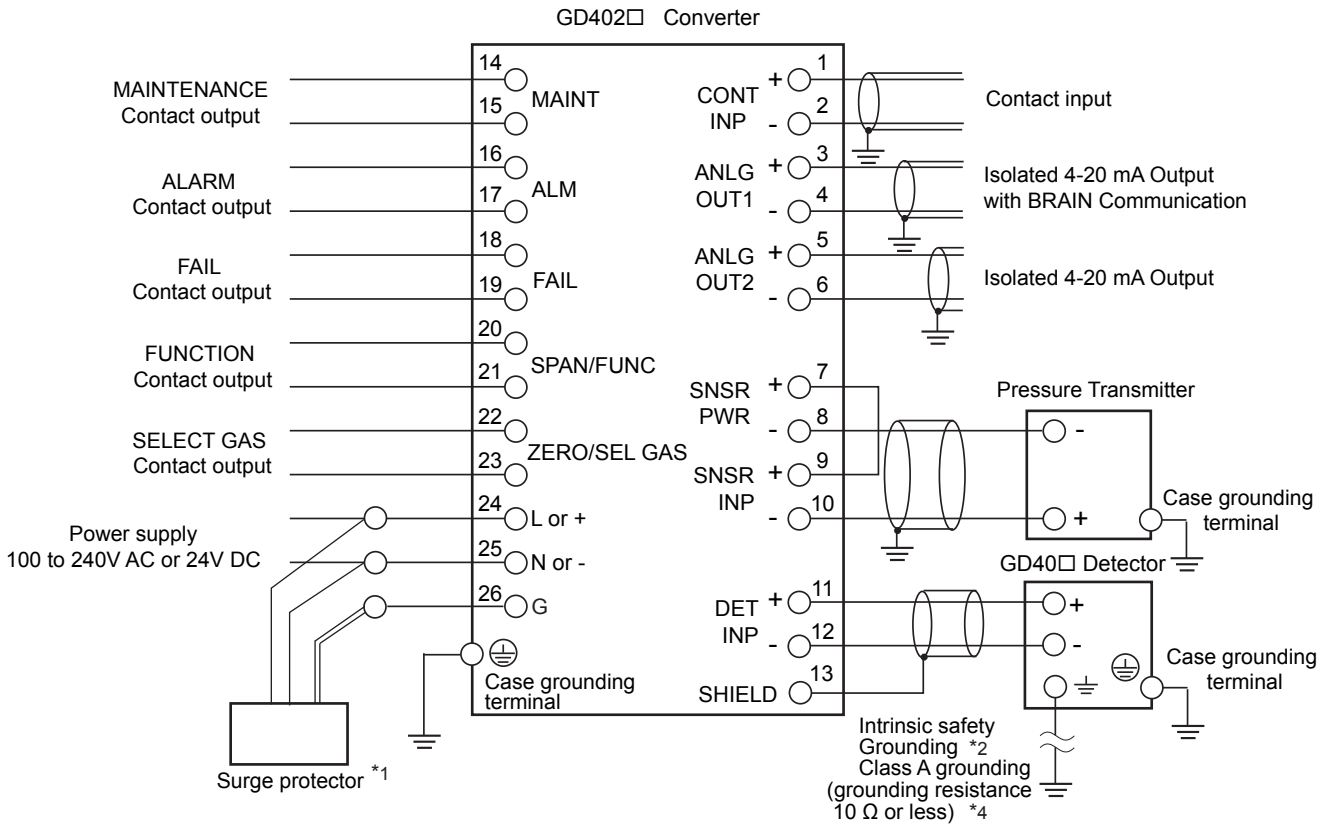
GD402□ Converter

MAINTENANCE Contact output

ALARM Contact output

FAIL Contact output

FUNCTION Contact output

SELECT GAS Contact output

Power supply 100 to 240V AC or 24V DC

Surge protector *1

14 15 MAINT

16 17 ALM

18 19 FAIL

20 21 SPAN/FUNC

22 23 ZERO/SEL GAS

24 L or +

25 N or -

26 G

Case grounding terminal

CONT INP + 1 - 2

ANLG OUT1 + 3 - 4

ANLG OUT2 + 5 - 6

SNSR PWR + 7 - 8

SNSR INP + 9 - 10

DET INP + 11 - 12

SHIELD 13

Contact input

Isolated 4-20 mA Output with BRAIN Communication

Isolated 4-20 mA Output

Pressure Transmitter

-

+

Case grounding terminal

GD40□ Detector

+

-

Case grounding terminal

Intrinsic safety Grounding *2 Class A grounding (grounding resistance 10 Ω or less) *4